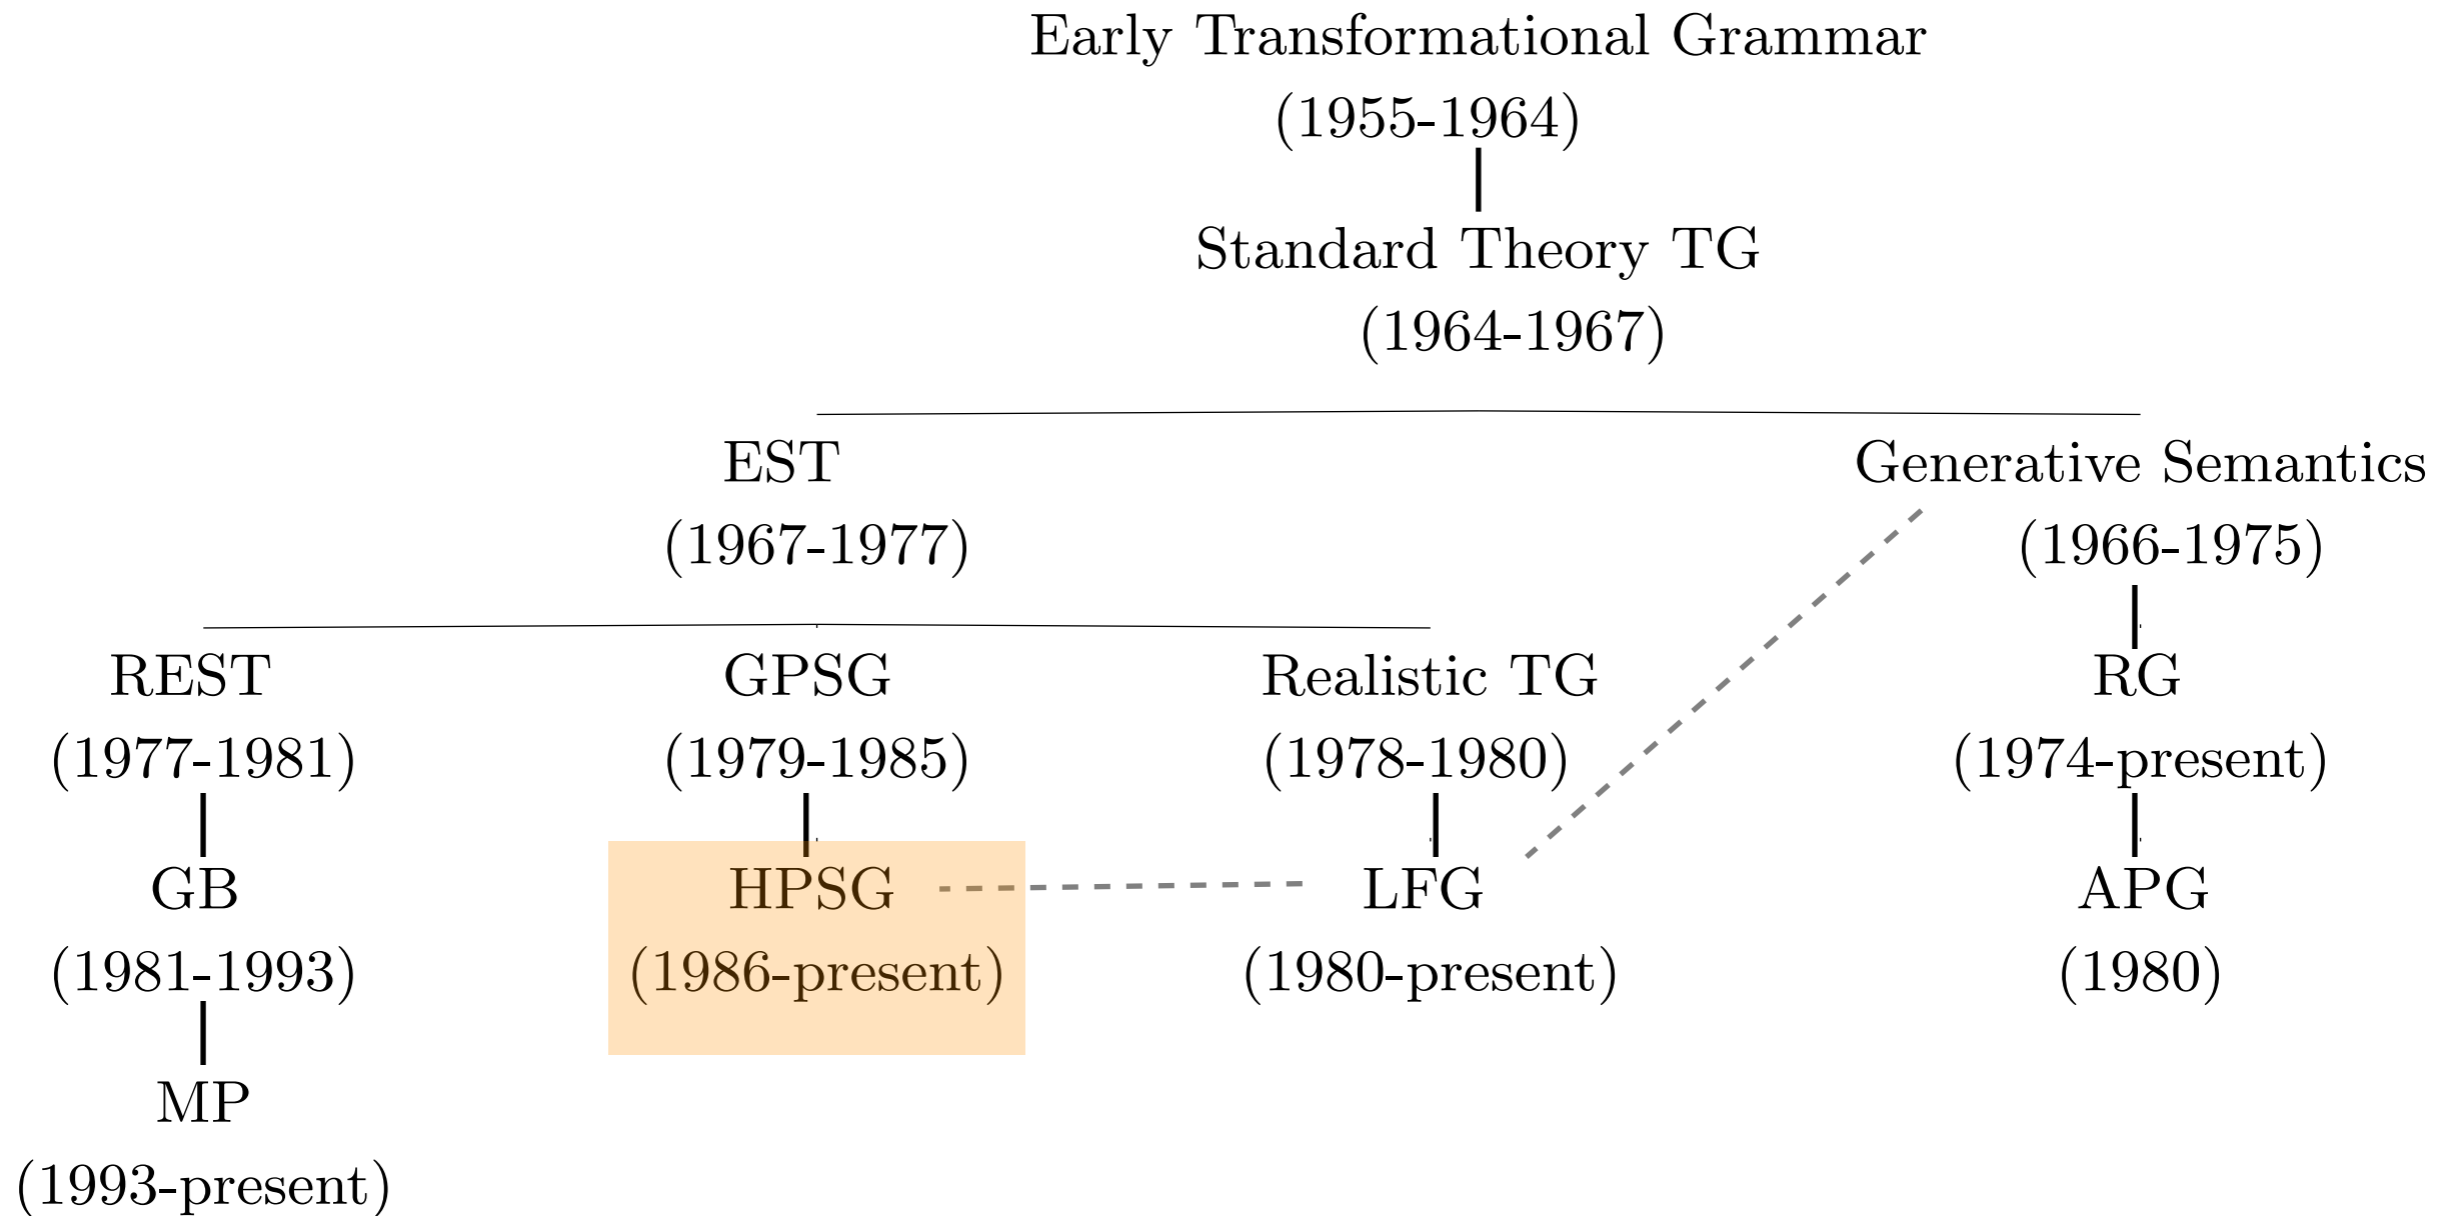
Early Transformational Grammar
(1955-1964)

Standard Theory TG
(1964-1967)

EST
(1967-1977)

Generative Semantics
(1966-1975)

REST
(1977-1981)

GPSG
(1979-1985)

Realistic TG
(1978-1980)

RG
(1974-present)

GB
(1981-1993)

HPSG
(1986-present)

LFG
(1980-present)

APG
(1980)

MP
(1993-present)